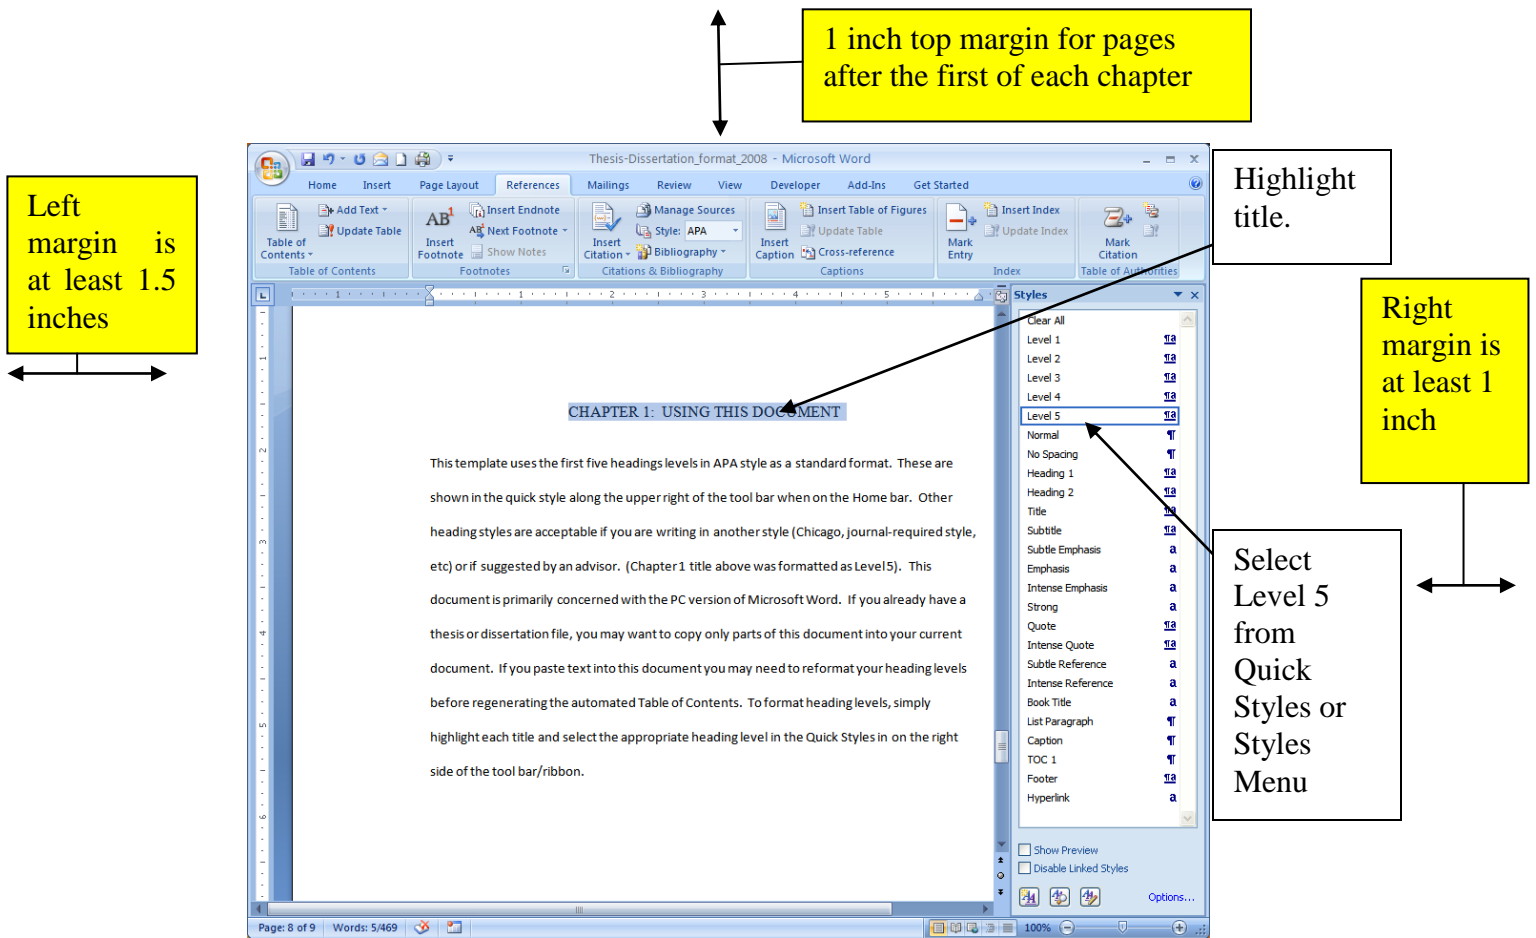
1 inch top margin for pages after the first of each chapter

Left margin is at least 1.5 inches

Highlight title.

Right margin is at least 1 inch

Select Level 5 from Quick Styles or Styles Menu

Thesis-Dissertation_format_2008 - Microsoft Word

Home Insert Page Layout References Mailings Review View Developer Add-Ins Get Started

Table of Contents
Add Text
Update Table
Table of Contents

Insert Footnote
Insert Endnote
Next Footnote
Show Notes
Footnotes

Insert Citation
Manage Sources
Style: APA
Bibliography
Citations & Bibliography

Insert Caption
Insert Table of Figures
Update Table
Cross-reference
Captions

Mark Entry
Insert Index
Update Index
Index

Mark Citation
Table of Authorities

Styles
Clear All
Level 1
Level 2
Level 3
Level 4
Level 5
Normal
No Spacing
Heading 1
Heading 2
Title
Subtitle
Subtle Emphasis
Emphasis
Intense Emphasis
Strong
Quote
Intense Quote
Subtle Reference
Intense Reference
Book Title
List Paragraph
Caption
TOC 1
Footer
Hyperlink
Show Preview
Disable Linked Styles
Options...

CHAPTER 1: USING THIS DOCUMENT

This template uses the first five headings levels in APA style as a standard format. These are shown in the quick style along the upper right of the tool bar when on the Home bar. Other heading styles are acceptable if you are writing in another style (Chicago, journal-required style, etc) or if suggested by an advisor. (Chapter 1 title above was formatted as Level 5). This document is primarily concerned with the PC version of Microsoft Word. If you already have a thesis or dissertation file, you may want to copy only parts of this document into your current document. If you paste text into this document you may need to reformat your heading levels before regenerating the automated Table of Contents. To format heading levels, simply highlight each title and select the appropriate heading level in the Quick Styles in on the right side of the tool bar/ribbon.

Page: 8 of 9 Words: 5/469 100%